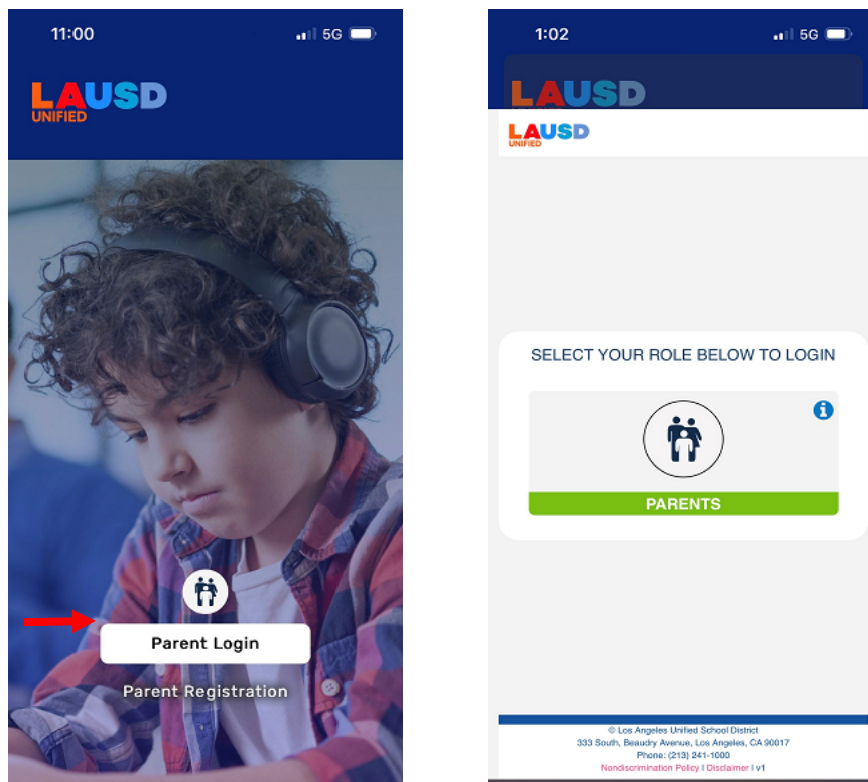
11:00 5G

LAUSD UNIFIED

Parent Login

Parent Registration

1:02 5G

LAUSD

LAUSD UNIFIED

SELECT YOUR ROLE BELOW TO LOGIN

PARENTS

© Los Angeles Unified School District
333 South, Beaudry Avenue, Los Angeles, CA 90017
Phone: (213) 241-1000
Nondiscrimination Policy | Disclaimer | v1